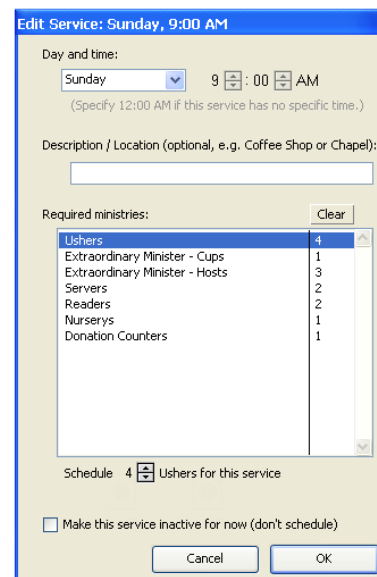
Edit Service: Sunday, 9:00 AM

Day and time:

Sunday 9 : 00 AM

(Specify 12:00 AM if this service has no specific time.)

Description / Location (optional, e.g. Coffee Shop or Chapel):

Required ministries:

Clear

| | |
|---|---|
| Ushers | 4 |
| Extraordinary Minister - Cups | 1 |
| Extraordinary Minister - Hosts | 3 |
| Servers | 2 |
| Readers | 2 |
| Nurserys | 1 |
| Donation Counters | 1 |

Schedule 4 Ushers for this service

Make this service inactive for now (don't schedule)

Cancel

OK